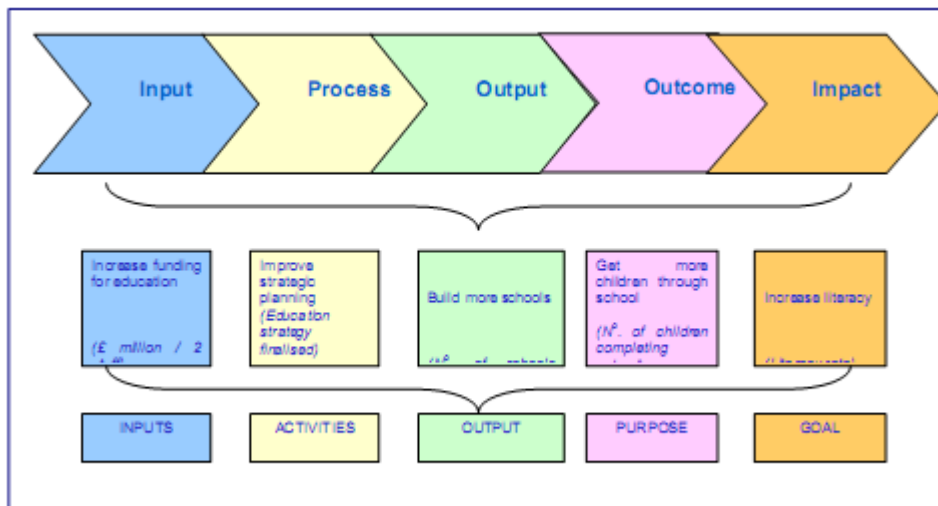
Input

Process

Output

Outcome

Impact

Increase funding for education

(£ million / 2 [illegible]

Improve strategic planning

(Education strategy finalised)

Build more schools

([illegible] of schools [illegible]

Get more children through school

(N°. of children completing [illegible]

Increase literacy

([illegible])

INPUTS

ACTIVITIES

OUTPUT

PURPOSE

GOAL